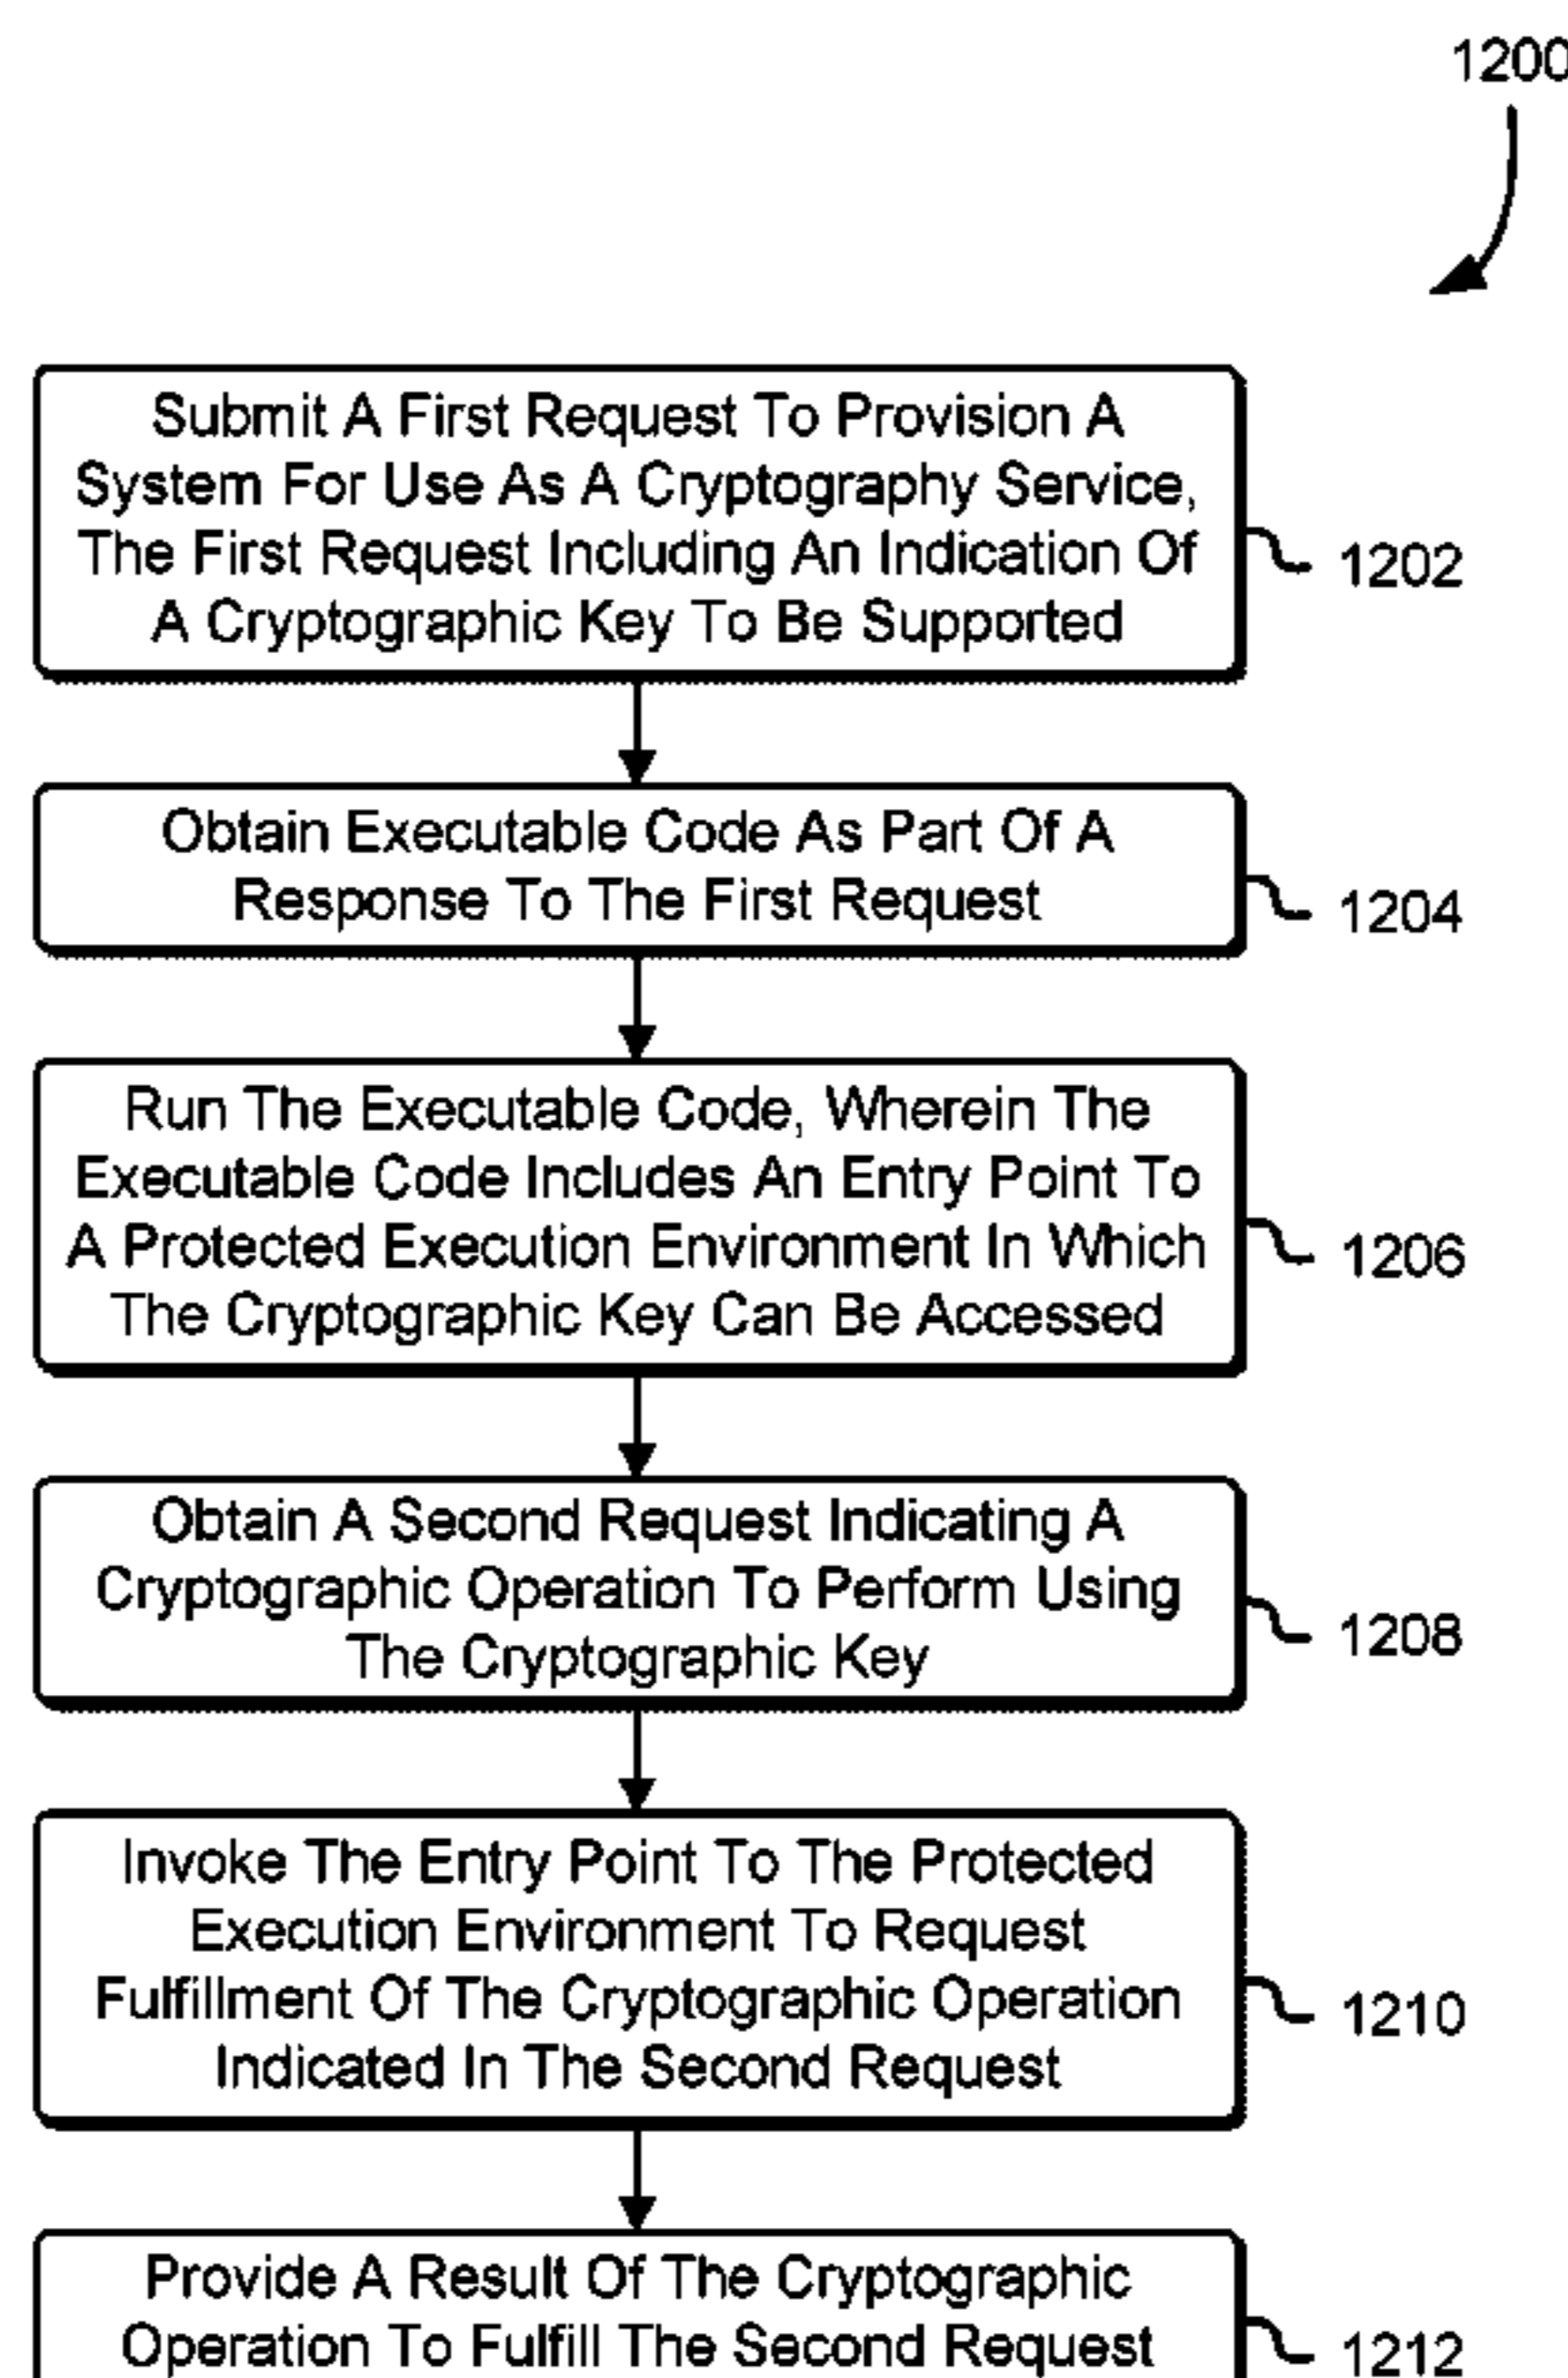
1200

Submit A First Request To Provision A System For Use As A Cryptography Service, The First Request Including An Indication Of A Cryptographic Key To Be Supported

1202

Obtain Executable Code As Part Of A Response To The First Request

1204

Run The Executable Code, Wherein The Executable Code Includes An Entry Point To A Protected Execution Environment In Which The Cryptographic Key Can Be Accessed

1206

Obtain A Second Request Indicating A Cryptographic Operation To Perform Using The Cryptographic Key

1208

Invoke The Entry Point To The Protected Execution Environment To Request Fulfillment Of The Cryptographic Operation Indicated In The Second Request

1210

Provide A Result Of The Cryptographic Operation To Fulfill The Second Request

1212